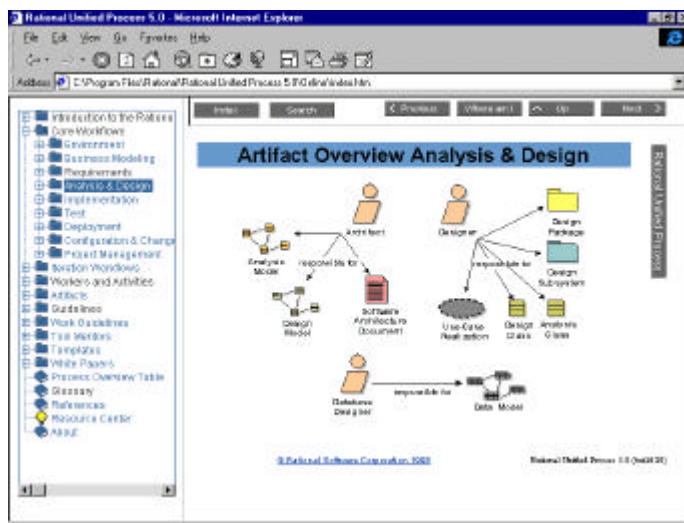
Rational Unified Process 5.0 - Microsoft Internet Explorer

File Edit View Go Favorites Help

Address C:\Program Files\Rational\Rational Unified Process 5.0\Online\index.htm

Introduction to the Rational
Core Workflows
Environment
Business Modeling
Requirements
Analysis & Design
Implementation
Test
Deployment
Configuration & Change
Project Management
Iteration Workflows
Workers and Activities
Artifacts
Guidelines
Work Guidelines
Tool Mentors
Templates
White Papers
Process Overview Table
Glossary
References
Resource Center
About

Index Search < Previous Where am I Up Next >

Artifact Overview Analysis & Design

Rational Unified Process

Architect
responsible for
Analysis Model
Design Model
Software Architecture Document

Designer
responsible for
Design Package
Design Subsystem
Use-Case Realization
Design Class
Analysis Class

Database Designer
responsible for
Data Model

©Rational Software Corporation 1998

Rational Unified Process 5.0 (build 20)